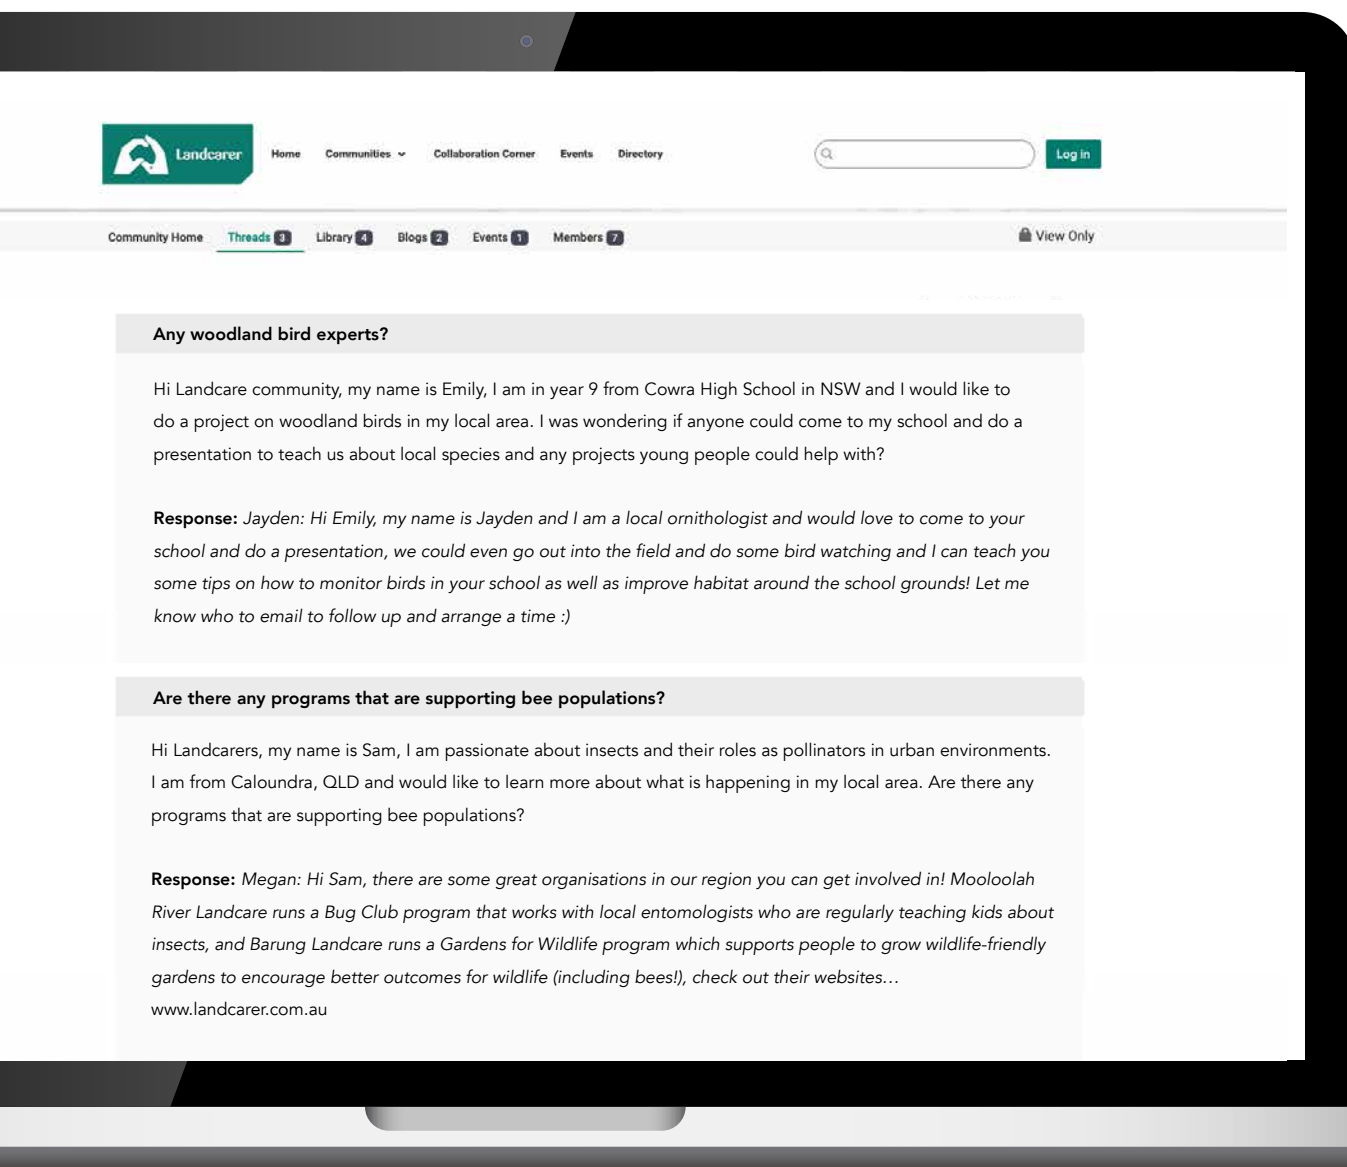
Landcarer Home Communities Collaboration Corner Events Directory

Log in

Community Home Threads 3 Library 4 Blogs 2 Events 1 Members 7

View Only

Any woodland bird experts?

Hi Landcare community, my name is Emily, I am in year 9 from Cowra High School in NSW and I would like to do a project on woodland birds in my local area. I was wondering if anyone could come to my school and do a presentation to teach us about local species and any projects young people could help with?

**Response:** *Jayden: Hi Emily, my name is Jayden and I am a local ornithologist and would love to come to your school and do a presentation, we could even go out into the field and do some bird watching and I can teach you some tips on how to monitor birds in your school as well as improve habitat around the school grounds! Let me know who to email to follow up and arrange a time :)*

Are there any programs that are supporting bee populations?

Hi Landcarers, my name is Sam, I am passionate about insects and their roles as pollinators in urban environments. I am from Caloundra, QLD and would like to learn more about what is happening in my local area. Are there any programs that are supporting bee populations?

**Response:** *Megan: Hi Sam, there are some great organisations in our region you can get involved in! Mooloolah River Landcare runs a Bug Club program that works with local entomologists who are regularly teaching kids about insects, and Barung Landcare runs a Gardens for Wildlife program which supports people to grow wildlife-friendly gardens to encourage better outcomes for wildlife (including bees!), check out their websites…*
www.landcarer.com.au